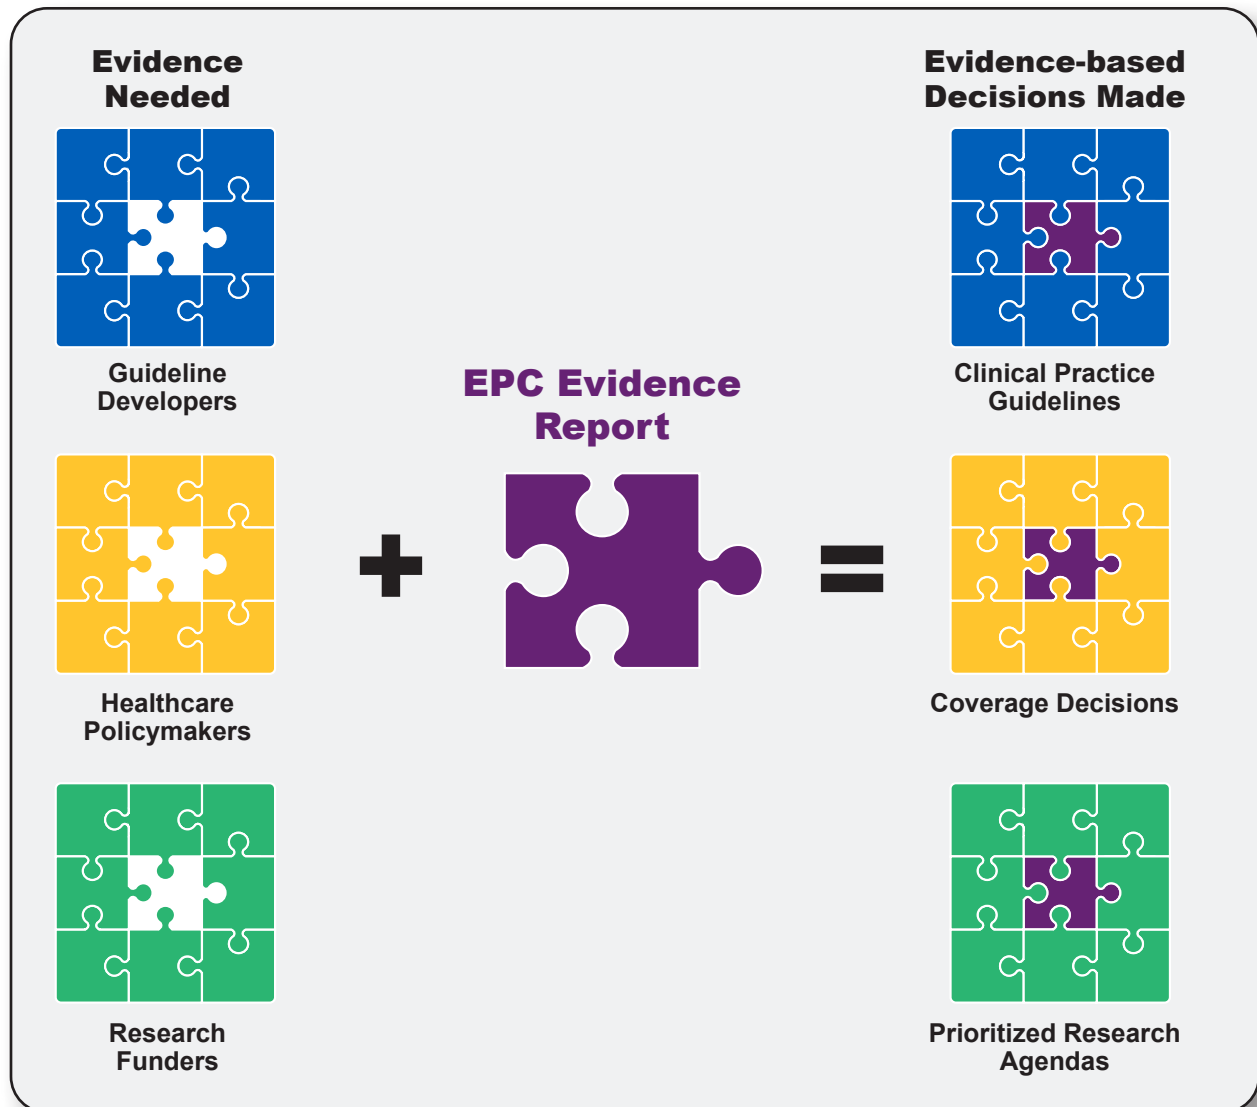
Evidence Needed

Guideline Developers

Healthcare Policymakers

Research Funders

EPC Evidence Report

Evidence-based Decisions Made

Clinical Practice Guidelines

Coverage Decisions

Prioritized Research Agendas